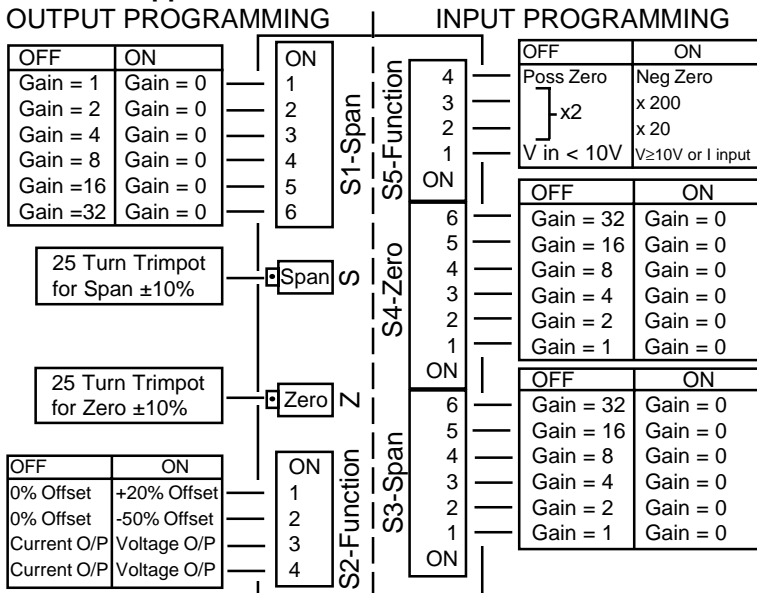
OUTPUT PROGRAMMING

INPUT PROGRAMMING

| OFF | ON |
|---|---|
| Gain = 1 | Gain = 0 |
| Gain = 2 | Gain = 0 |
| Gain = 4 | Gain = 0 |
| Gain = 8 | Gain = 0 |
| Gain =16 | Gain = 0 |
| Gain =32 | Gain = 0 |

ON
1
2
3
4
5
6
S1-Span

25 Turn Trimpot for Span ±10%

Span S

25 Turn Trimpot for Zero ±10%

Zero Z

| OFF | ON |
|---|---|
| 0% Offset | +20% Offset |
| 0% Offset | -50% Offset |
| Current O/P | Voltage O/P |
| Current O/P | Voltage O/P |

ON
1
2
3
4
S2-Function

S5-Function
4
3
2
1
ON

| OFF | ON |
|---|---|
| Poss Zero | Neg Zero |
| x2 | x 200 |
| | x 20 |
| V in < 10V | V≥10V or I input |

S4-Zero
6
5
4
3
2
1
ON

| OFF | ON |
|---|---|
| Gain = 32 | Gain = 0 |
| Gain = 16 | Gain = 0 |
| Gain = 8 | Gain = 0 |
| Gain = 4 | Gain = 0 |
| Gain = 2 | Gain = 0 |
| Gain = 1 | Gain = 0 |

S3-Span
6
5
4
3
2
1
ON

| OFF | ON |
|---|---|
| Gain = 32 | Gain = 0 |
| Gain = 16 | Gain = 0 |
| Gain = 8 | Gain = 0 |
| Gain = 4 | Gain = 0 |
| Gain = 2 | Gain = 0 |
| Gain = 1 | Gain = 0 |